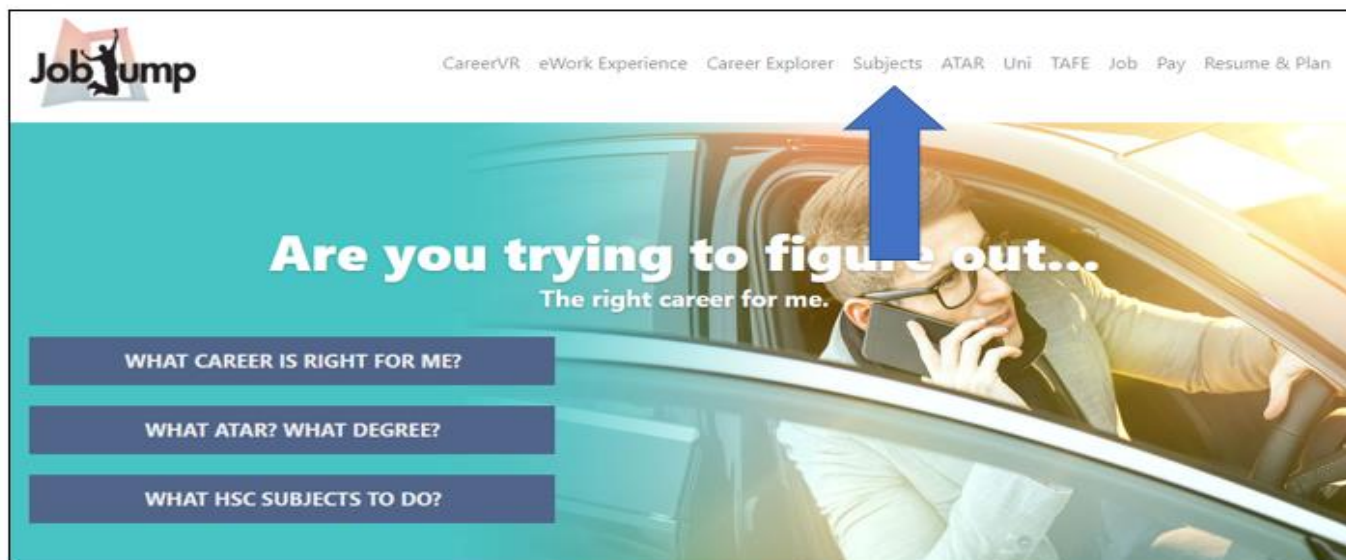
JobJump

CareerVR eWork Experience Career Explorer Subjects ATAR Uni TAFE Job Pay Resume & Plan

Are you trying to figu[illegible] out...

The right career for me.

WHAT CAREER IS RIGHT FOR ME?

WHAT ATAR? WHAT DEGREE?

WHAT HSC SUBJECTS TO DO?